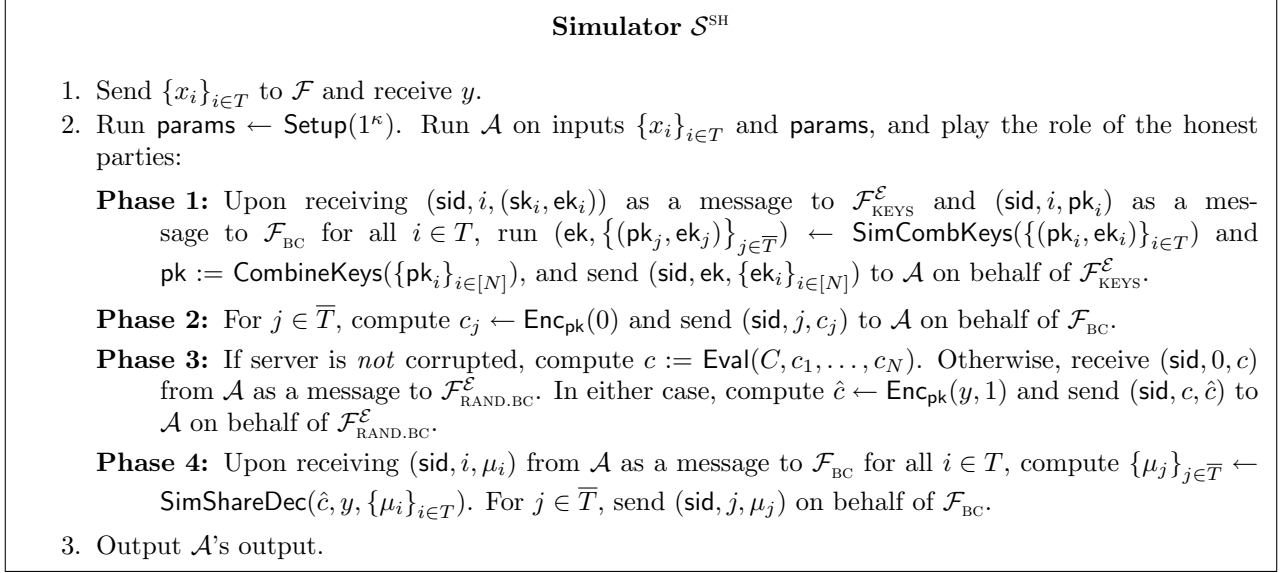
**Simulator $\mathcal{S}^{\text{SH}}$**

1. Send $\{x_i\}_{i\in T}$ to $\mathcal{F}$ and receive $y$.
2. Run $\mathsf{params} \leftarrow \mathsf{Setup}(1^\kappa)$. Run $\mathcal{A}$ on inputs $\{x_i\}_{i\in T}$ and $\mathsf{params}$, and play the role of the honest parties:

**Phase 1:** Upon receiving $(\mathsf{sid}, i, (\mathsf{sk}_i, \mathsf{ek}_i))$ as a message to $\mathcal{F}^{\mathcal{E}}_{\text{KEYS}}$ and $(\mathsf{sid}, i, \mathsf{pk}_i)$ as a message to $\mathcal{F}_{\text{BC}}$ for all $i \in T$, run $(\mathsf{ek}, \{(\mathsf{pk}_j, \mathsf{ek}_j)\}_{j\in\overline{T}}) \leftarrow \mathsf{SimCombKeys}(\{(\mathsf{pk}_i, \mathsf{ek}_i)\}_{i\in T})$ and $\mathsf{pk} := \mathsf{CombineKeys}(\{\mathsf{pk}_i\}_{i\in[N]})$, and send $(\mathsf{sid}, \mathsf{ek}, \{\mathsf{ek}_i\}_{i\in[N]})$ to $\mathcal{A}$ on behalf of $\mathcal{F}^{\mathcal{E}}_{\text{KEYS}}$.

**Phase 2:** For $j \in \overline{T}$, compute $c_j \leftarrow \mathsf{Enc}_{\mathsf{pk}}(0)$ and send $(\mathsf{sid}, j, c_j)$ to $\mathcal{A}$ on behalf of $\mathcal{F}_{\text{BC}}$.

**Phase 3:** If server is *not* corrupted, compute $c := \mathsf{Eval}(C, c_1, \ldots, c_N)$. Otherwise, receive $(\mathsf{sid}, 0, c)$ from $\mathcal{A}$ as a message to $\mathcal{F}^{\mathcal{E}}_{\text{RAND.BC}}$. In either case, compute $\hat{c} \leftarrow \mathsf{Enc}_{\mathsf{pk}}(y, 1)$ and send $(\mathsf{sid}, c, \hat{c})$ to $\mathcal{A}$ on behalf of $\mathcal{F}^{\mathcal{E}}_{\text{RAND.BC}}$.

**Phase 4:** Upon receiving $(\mathsf{sid}, i, \mu_i)$ from $\mathcal{A}$ as a message to $\mathcal{F}_{\text{BC}}$ for all $i \in T$, compute $\{\mu_j\}_{j\in\overline{T}} \leftarrow \mathsf{SimShareDec}(\hat{c}, y, \{\mu_i\}_{i\in T})$. For $j \in \overline{T}$, send $(\mathsf{sid}, j, \mu_j)$ on behalf of $\mathcal{F}_{\text{BC}}$.

3. Output $\mathcal{A}$'s output.